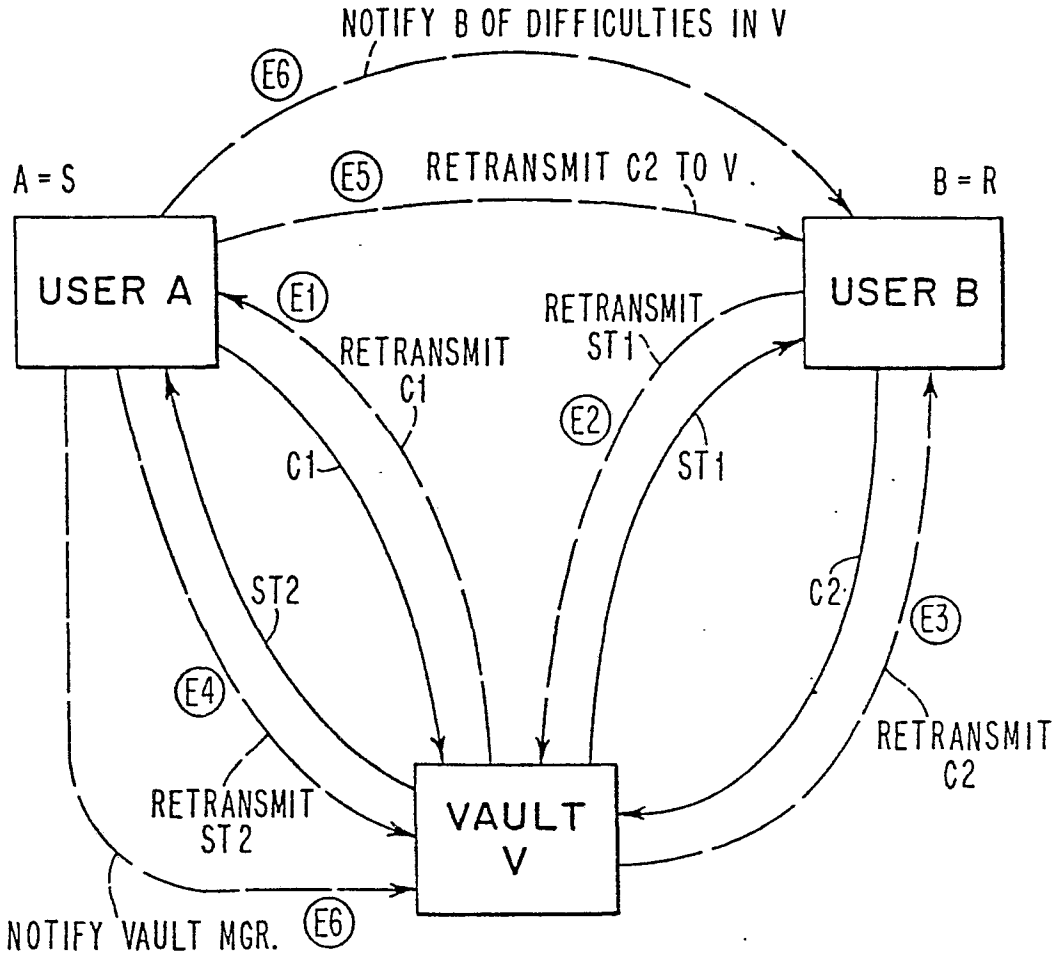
NOTIFY B OF DIFFICULTIES IN V

E6

A = S

E5

RETRANSMIT C2 TO V.

B = R

USER A

E1

RETRANSMIT C1

RETRANSMIT ST1

USER B

C1

E2

ST1

ST2

C2

E3

E4

RETRANSMIT C2

RETRANSMIT ST2

VAULT V

NOTIFY VAULT MGR.

E6